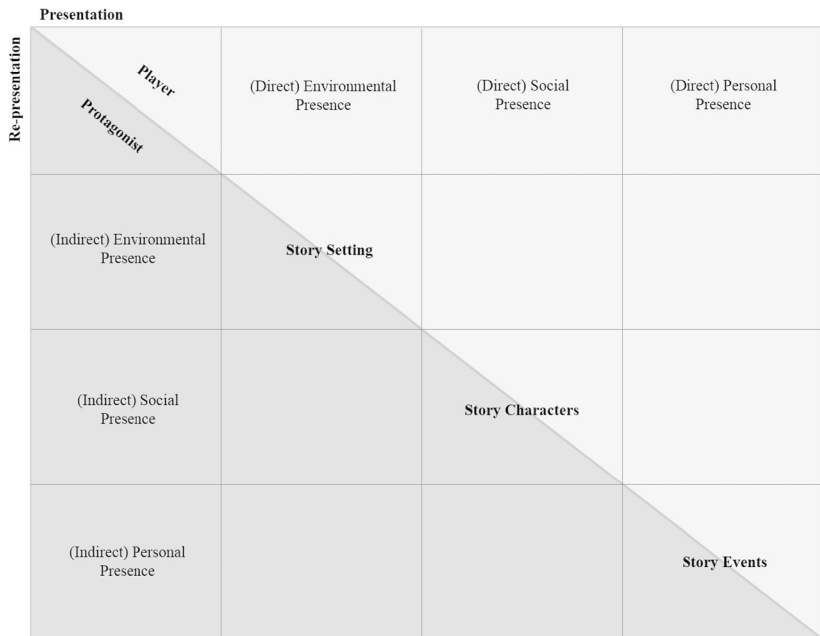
Presentation

Re-presentation

| Player / Protagonist | (Direct) Environmental Presence | (Direct) Social Presence | (Direct) Personal Presence |
|---|---|---|---|
| (Indirect) Environmental Presence | **Story Setting** | | |
| (Indirect) Social Presence | | **Story Characters** | |
| (Indirect) Personal Presence | | | **Story Events** |